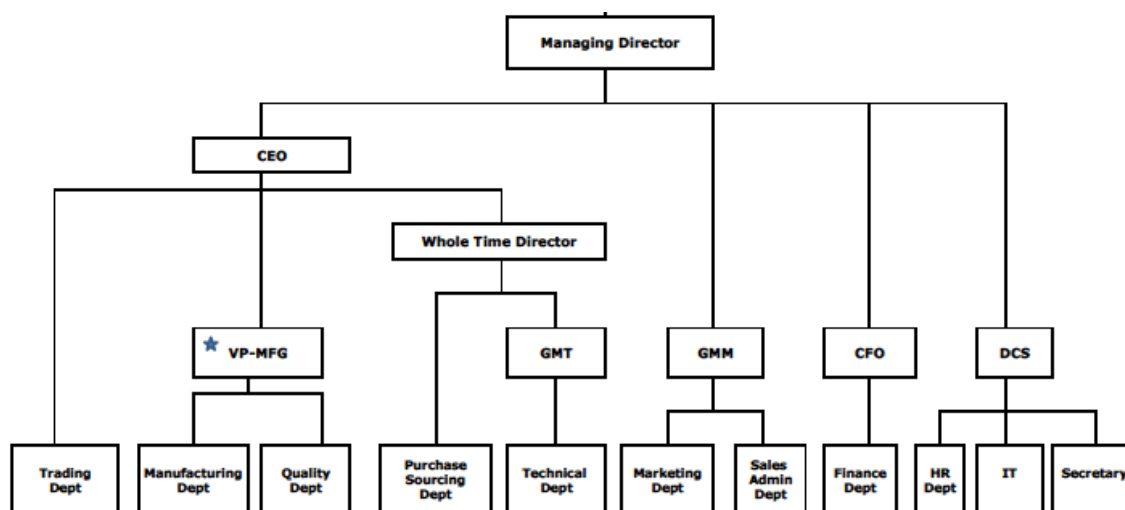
Managing Director

CEO

Whole Time Director

VP-MFG

GMT

GMM

CFO

DCS

Trading Dept

Manufacturing Dept

Quality Dept

Purchase Sourcing Dept

Technical Dept

Marketing Dept

Sales Admin Dept

Finance Dept

HR Dept

IT

Secretary